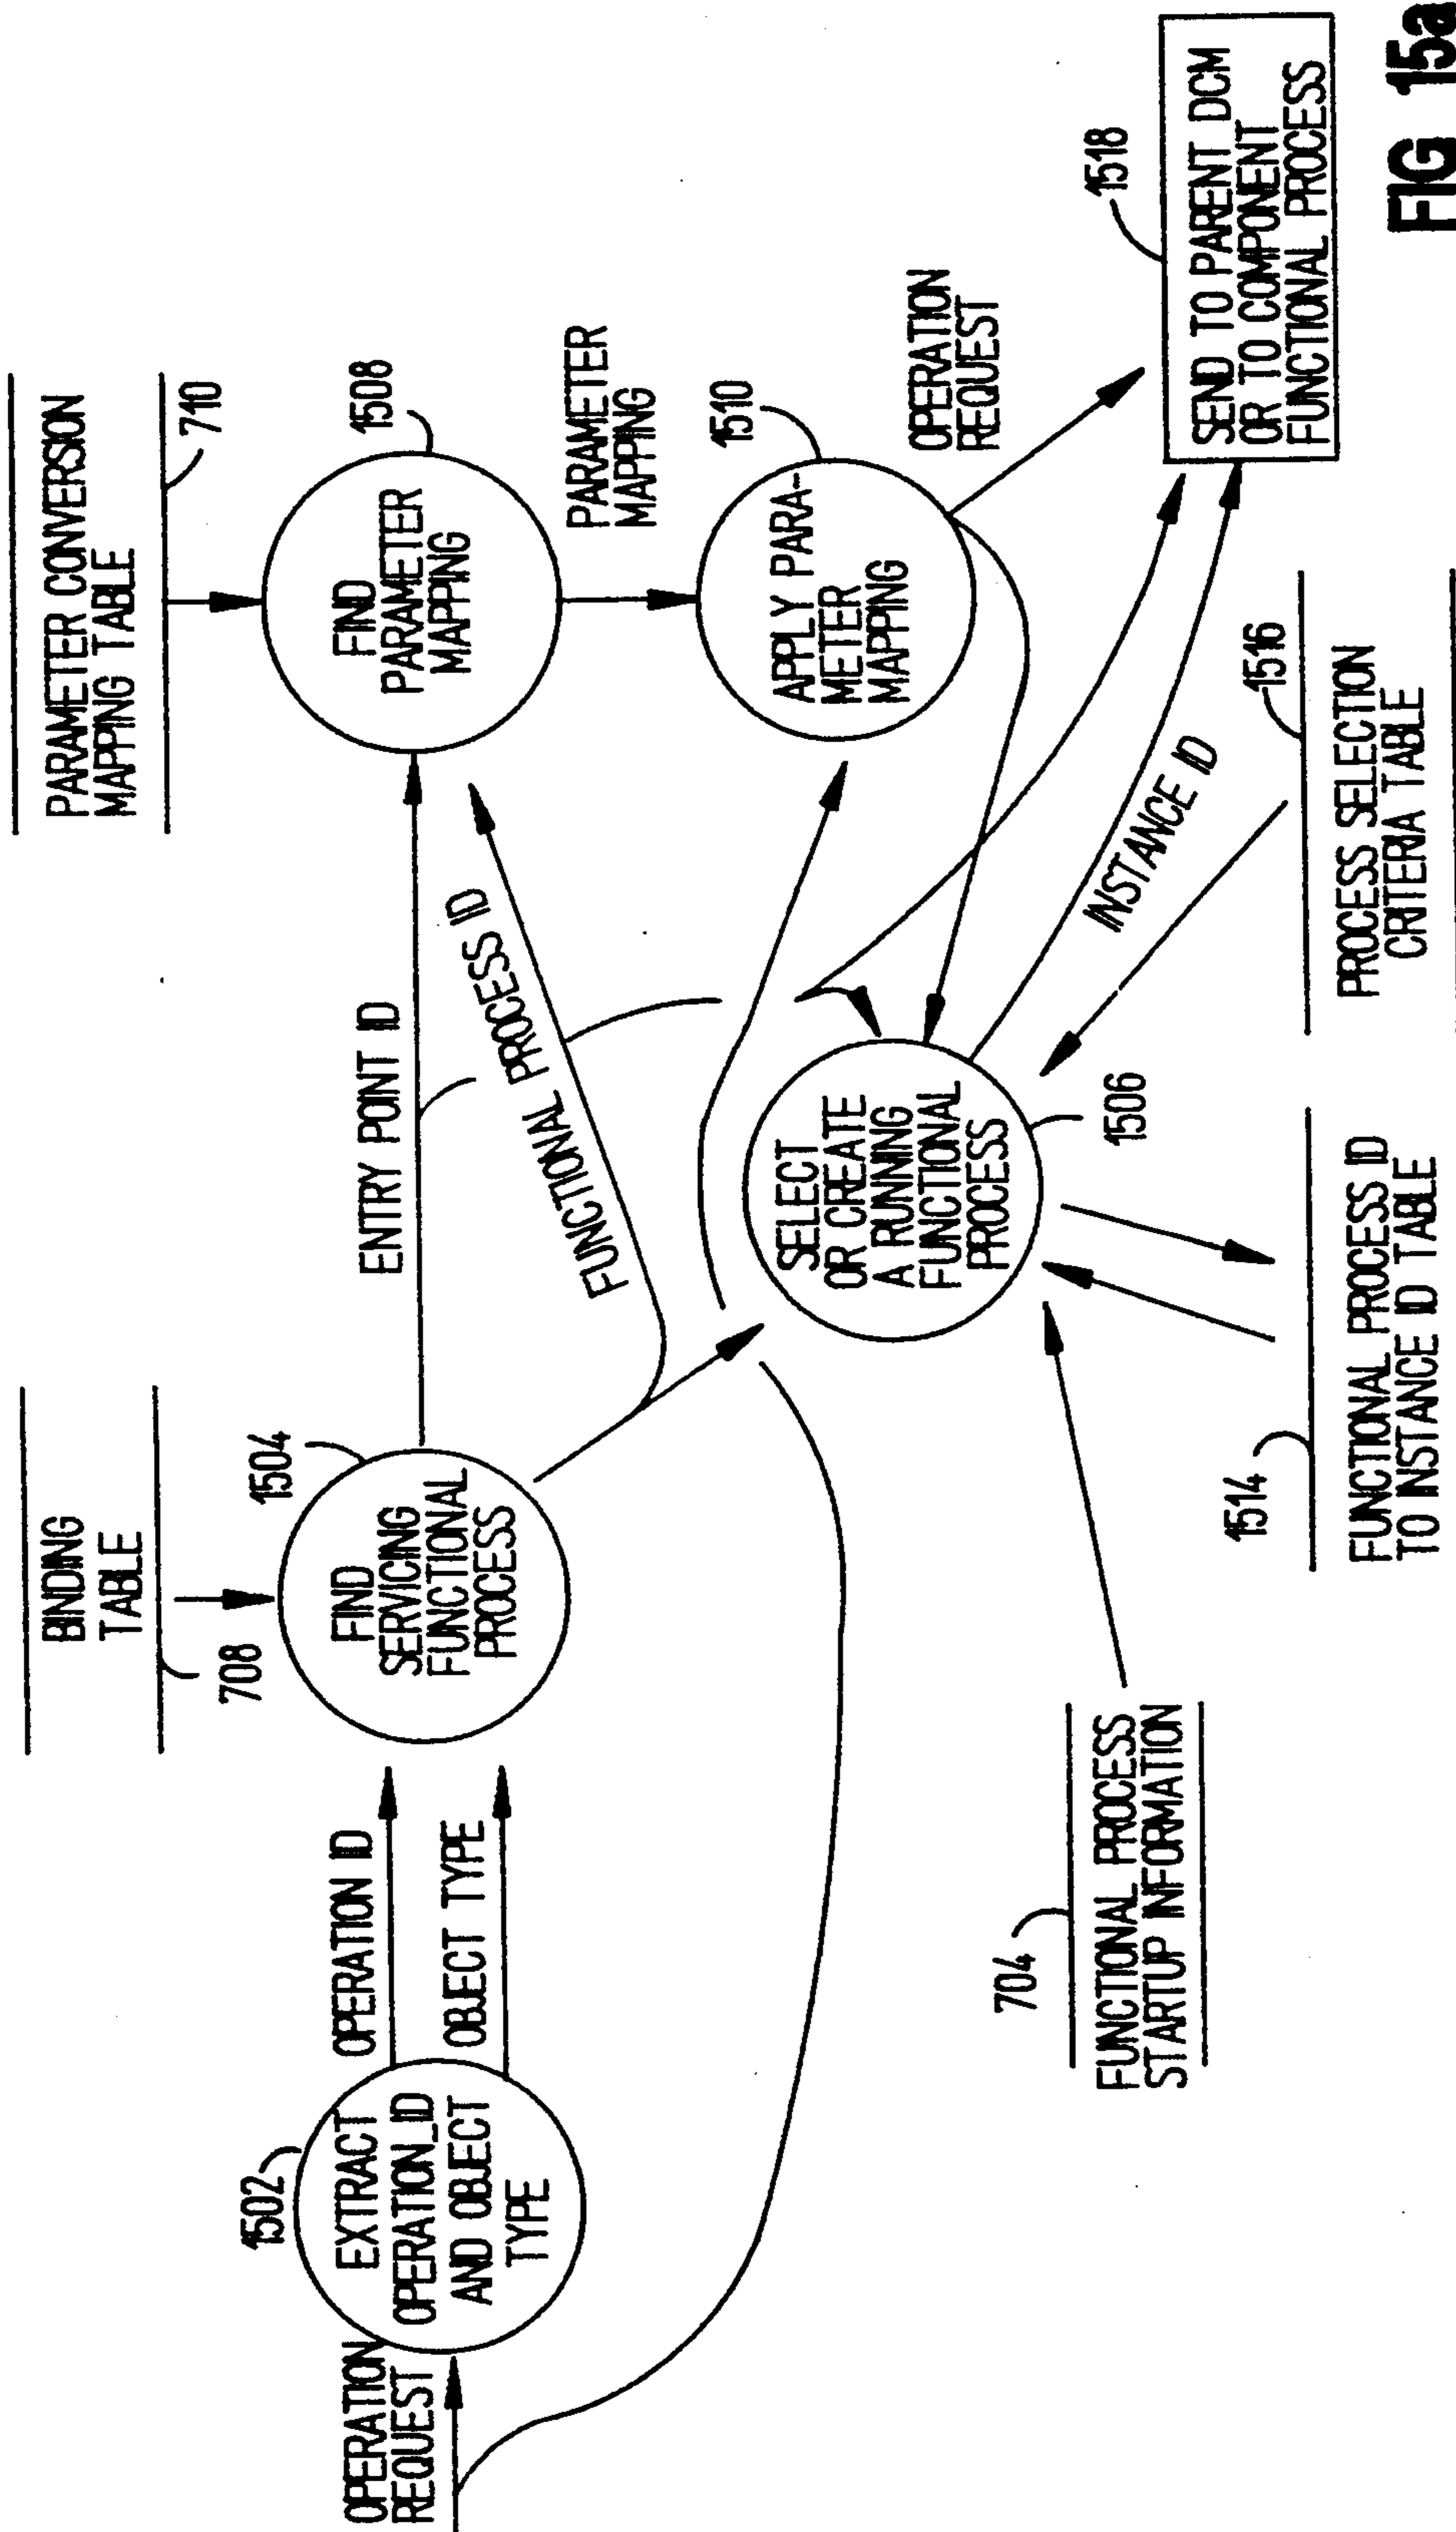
OPERATION REQUEST

1502

EXTRACT OPERATION_ID AND OBJECT TYPE

OPERATION ID

OBJECT TYPE

BINDING TABLE

708

FIND SERVICING FUNCTIONAL PROCESS

1504

ENTRY POINT ID

FUNCTIONAL PROCESS ID

PARAMETER CONVERSION MAPPING TABLE

710

FIND PARAMETER MAPPING

1508

PARAMETER MAPPING

APPLY PARAMETER MAPPING

1510

OPERATION REQUEST

1518

SEND TO PARENT DCM OR TO COMPONENT FUNCTIONAL PROCESS

SELECT OR CREATE A RUNNING FUNCTIONAL PROCESS

1506

INSTANCE ID

PROCESS SELECTION CRITERIA TABLE

1516

FUNCTIONAL PROCESS ID TO INSTANCE ID TABLE

1514

704

FUNCTIONAL PROCESS STARTUP INFORMATION

FIG 15a